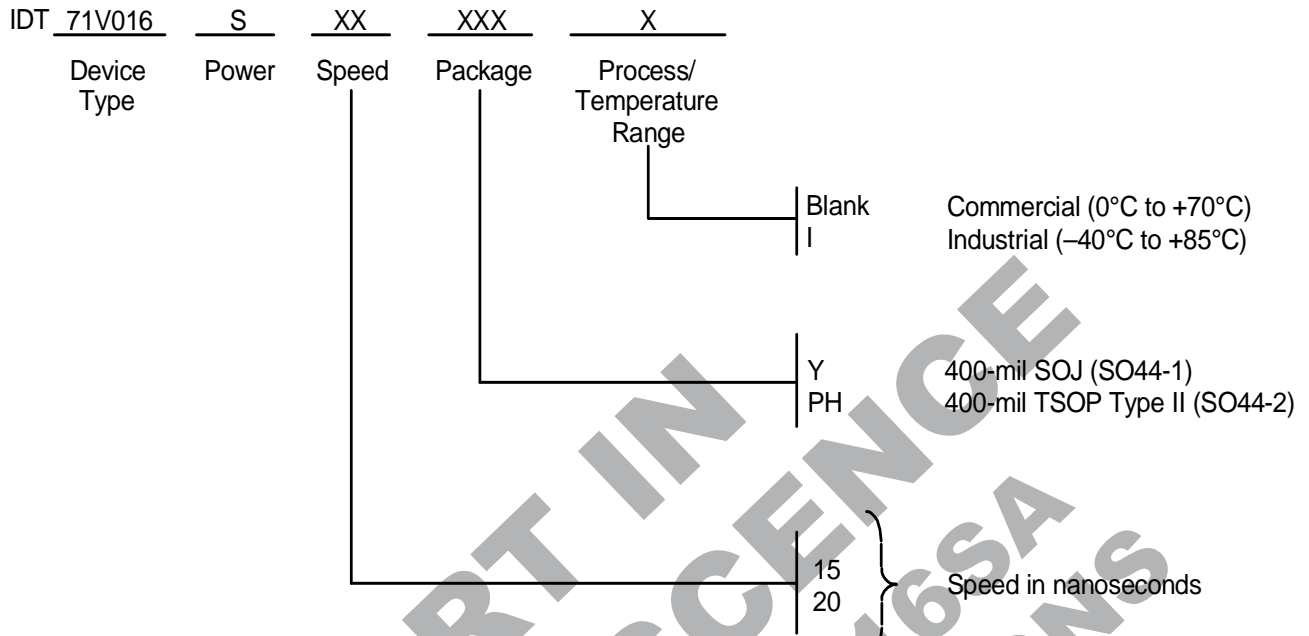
IDT 71V016 S XX XXX X

Device Type

Power

Speed

Package

Process/ Temperature Range

Blank Commercial (0°C to +70°C)
I Industrial (–40°C to +85°C)

Y 400-mil SOJ (SO44-1)
PH 400-mil TSOP Type II (SO44-2)

15
20
Speed in nanoseconds

RT IN
CENCE
6SA
NS